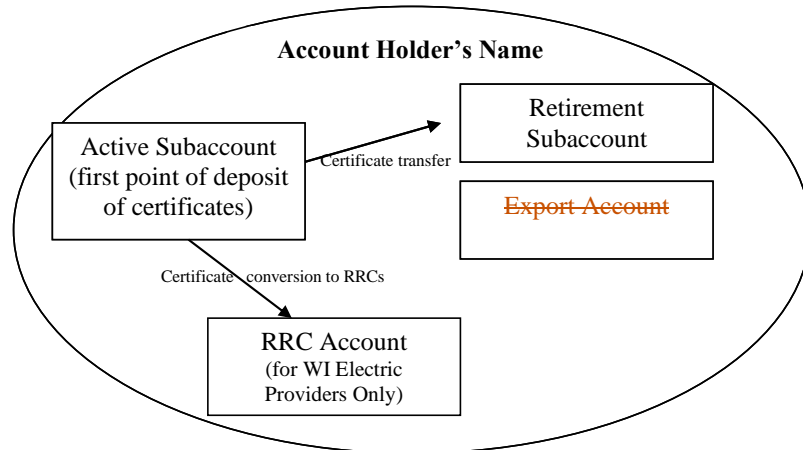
Account Holder's Name

Active Subaccount (first point of deposit of certificates)

Certificate transfer

Retirement Subaccount

~~Export Account~~

Certificate conversion to RRCs

RRC Account (for WI Electric Providers Only)